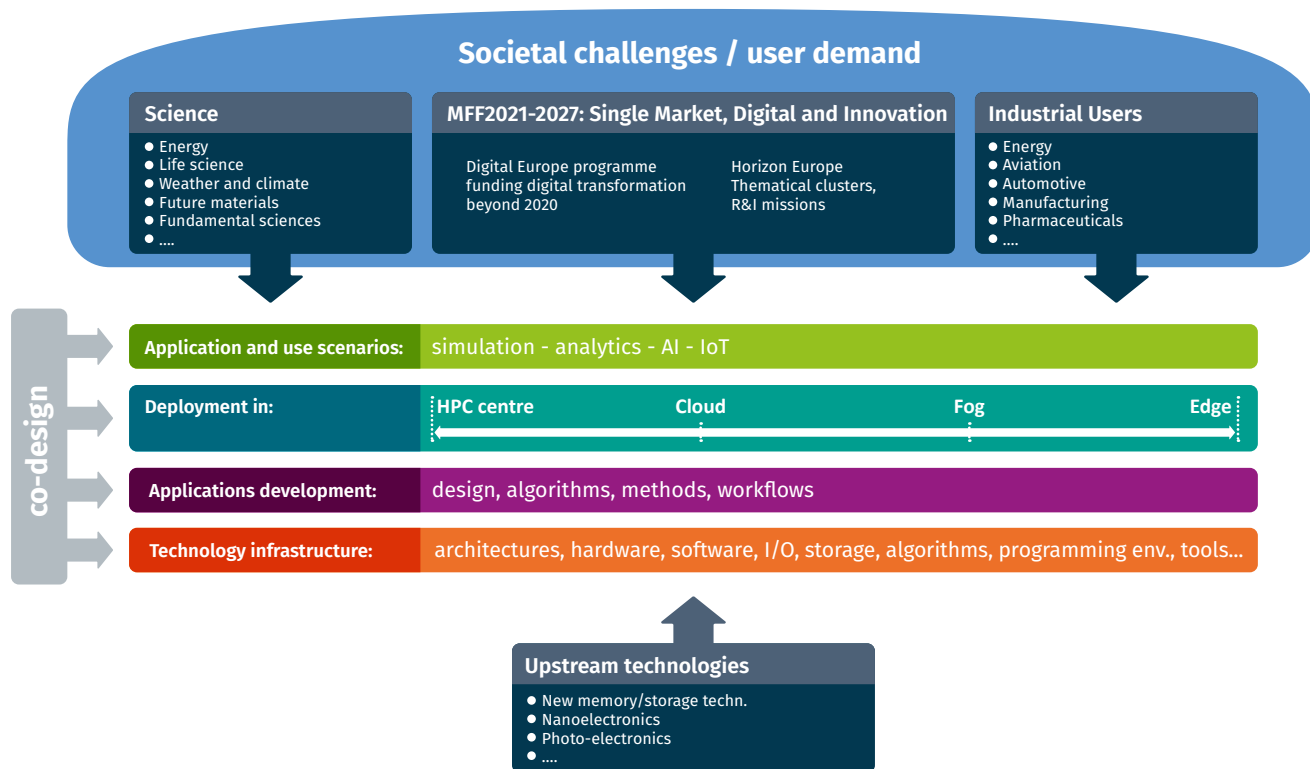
Societal challenges / user demand

Science
- Energy
- Life science
- Weather and climate
- Future materials
- Fundamental sciences
- ....

MFF2021-2027: Single Market, Digital and Innovation

Digital Europe programme funding digital transformation beyond 2020

Horizon Europe Thematical clusters, R&I missions

Industrial Users
- Energy
- Aviation
- Automotive
- Manufacturing
- Pharmaceuticals
- ....

co-design

Application and use scenarios: simulation - analytics - AI - IoT

Deployment in: HPC centre Cloud Fog Edge

Applications development: design, algorithms, methods, workflows

Technology infrastructure: architectures, hardware, software, I/O, storage, algorithms, programming env., tools...

Upstream technologies
- New memory/storage techn.
- Nanoelectronics
- Photo-electronics
- ....